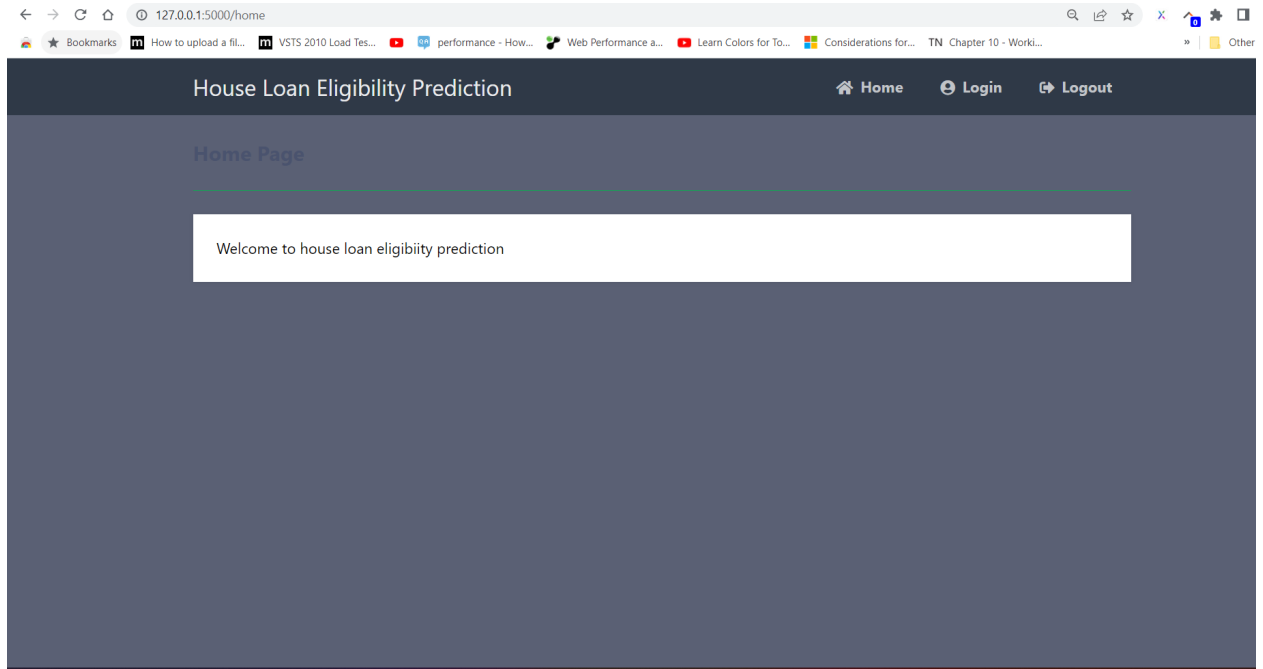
127.0.0.1:5000/home

Bookmarks How to upload a fil... VSTS 2010 Load Tes... performance - How... Web Performance a... Learn Colors for To... Considerations for... TN Chapter 10 - Worki... » Other

House Loan Eligibility Prediction

Home Login Logout

Home Page

Welcome to house loan eligibiity prediction